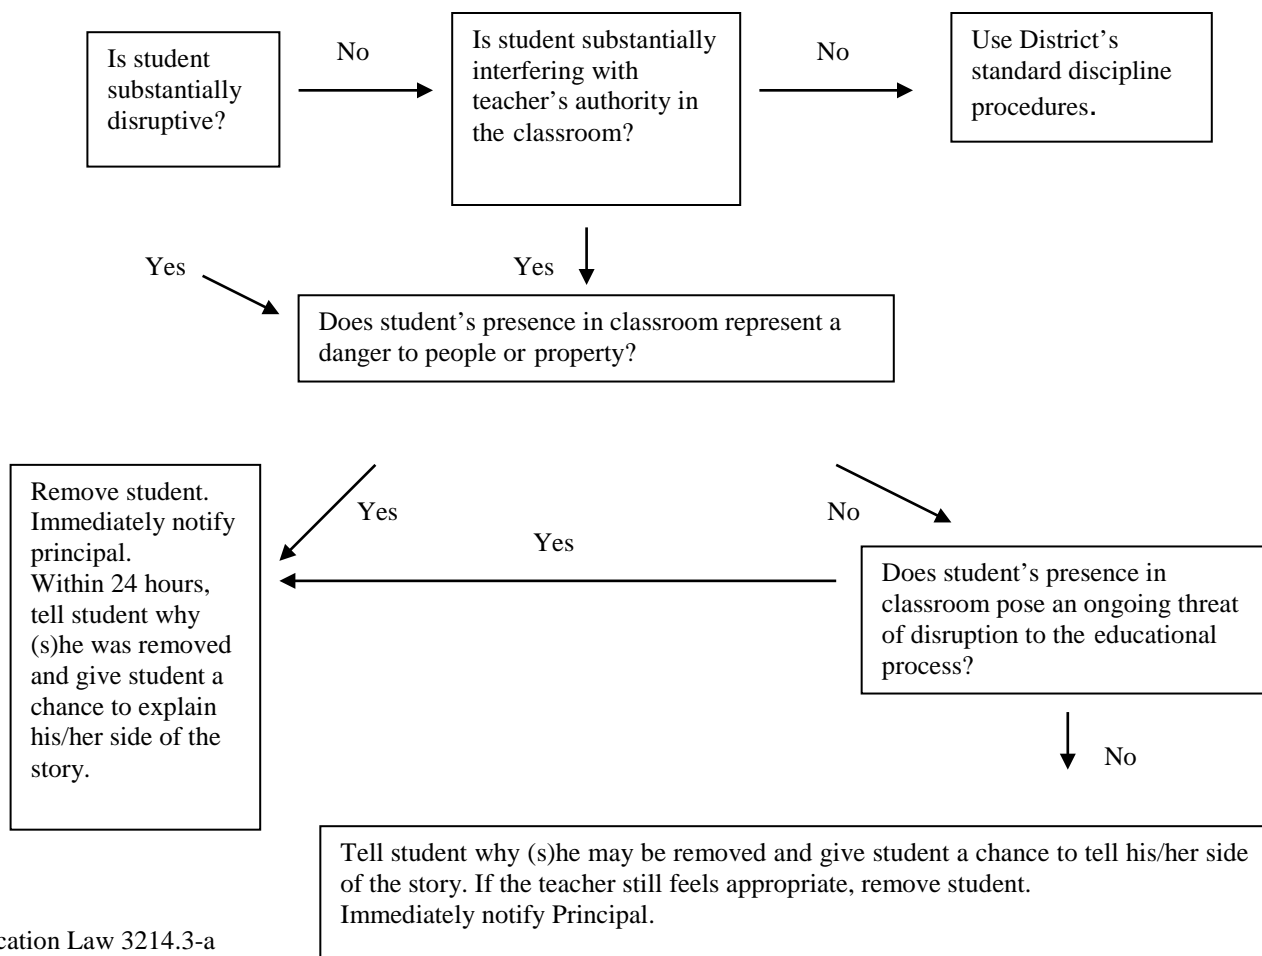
Is student substantially disruptive?

No

Is student substantially interfering with teacher's authority in the classroom?

No

Use District's standard discipline procedures.

Yes

Yes

Does student's presence in classroom represent a danger to people or property?

Remove student. Immediately notify principal. Within 24 hours, tell student why (s)he was removed and give student a chance to explain his/her side of the story.

Yes

No

Yes

Does student's presence in classroom pose an ongoing threat of disruption to the educational process?

No

Tell student why (s)he may be removed and give student a chance to tell his/her side of the story. If the teacher still feels appropriate, remove student. Immediately notify Principal.

cation Law 3214.3-a